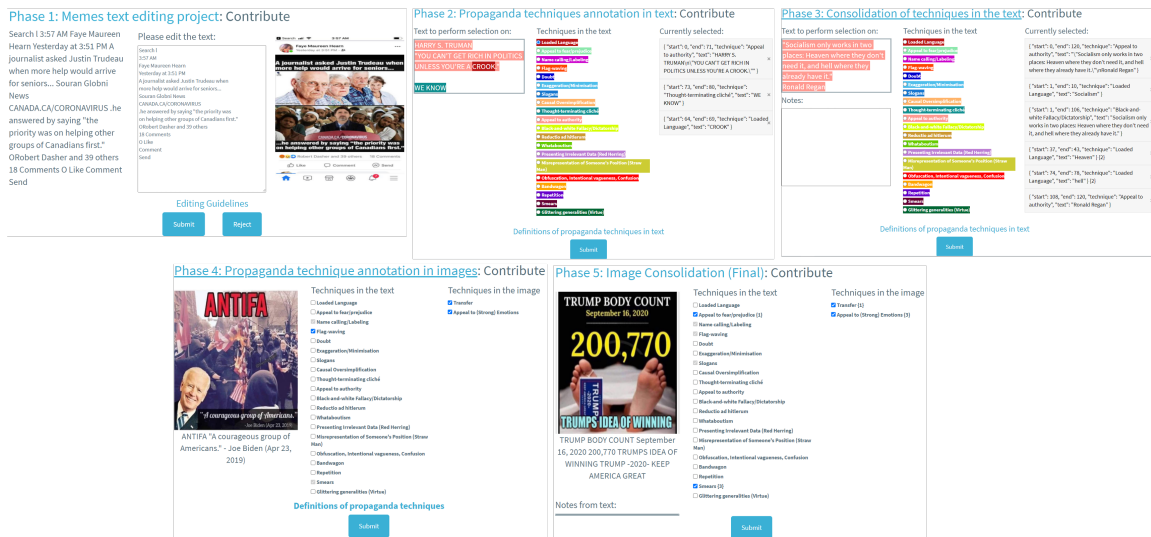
Phase 1: Memes text editing project: Contribute

Search | 3:57 AM Faye Maureen Hearn Yesterday at 3:51 PM A journalist asked Justin Trudeau when more help would arrive for seniors... Souran Globni News CANADA.CA/CORONAVIRUS .he answered by saying "the priority was on helping other groups of Canadians first." ORobert Dasher and 39 others 18 Comments O Like Comment Send

Please edit the text:

Search I
3:57 AM
Faye Maureen Hearn
Yesterday at 3:51 PM
A journalist asked Justin Trudeau when more help would arrive for seniors...
Souran Globni News
CANADA.CA/CORONAVIRUS
.he answered by saying "the priority was on helping other groups of Canadians first."
ORobert Dasher and 39 others
18 Comments
O Like
Comment
Send

Faye Maureen Hearn
A journalist asked Justin Trudeau when more help would arrive for seniors...
he answered by saying "the priority was on helping other groups of Canadians first."

Editing Guidelines

Submit Reject

Phase 2: Propaganda techniques annotation in text: Contribute

Text to perform selection on:
HARRY S. TRUMAN
"YOU CAN'T GET RICH IN POLITICS UNLESS YOU'RE A CROOK."
WE KNOW

Techniques in the text
Loaded Language
Appeal to fear/prejudice
Name calling/Labeling
Flag-waving
Doubt
Exaggeration/Minimisation
Slogans
Causal Oversimplification
Thought-terminating cliché
Appeal to authority
Black-and-white Fallacy/Dictatorship
Reductio ad hitlerum
Whataboutism
Presenting Irrelevant Data (Red Herring)
Misrepresentation of Someone's Position (Straw Man)
Obfuscation, Intentional vagueness, Confusion
Bandwagon
Repetition
Smears
Glittering generalities (Virtue)

Currently selected:
{ "start": 0, "end": 71, "technique": "Appeal to authority", "text": "HARRY S. TRUMAN\n"YOU CAN'T GET RICH IN POLITICS UNLESS YOU'RE A CROOK."" }
{ "start": 73, "end": 80, "technique": "Thought-terminating cliché", "text": "WE KNOW" }
{ "start": 64, "end": 69, "technique": "Loaded Language", "text": "CROOK" }

Definitions of propaganda techniques in text

Submit

Phase 3: Consolidation of techniques in the text: Contribute

Text to perform selection on:
"Socialism only works in two places: Heaven where they don't need it, and hell where they already have it."
Ronald Regan

Notes:

Techniques in the text
Loaded Language
Appeal to fear/prejudice
Name calling/Labeling
Flag-waving
Doubt
Exaggeration/Minimisation
Slogans
Causal Oversimplification
Thought-terminating cliché
Appeal to authority
Black-and-white Fallacy/Dictatorship
Reductio ad hitlerum
Whataboutism
Presenting Irrelevant Data (Red Herring)
Misrepresentation of Someone's Position (Straw Man)
Obfuscation, Intentional vagueness, Confusion
Bandwagon
Repetition
Smears
Glittering generalities (Virtue)

Currently selected:
{ "start": 0, "end": 120, "technique": "Appeal to authority", "text": "Socialism only works in two places: Heaven where they don't need it, and hell where they already have it."\nRonald Regan" }
{ "start": 1, "end": 10, "technique": "Loaded Language", "text": "Socialism" }
{ "start": 1, "end": 106, "technique": "Black-and-white Fallacy/Dictatorship", "text": "Socialism only works in two places: Heaven where they don't need it, and hell where they already have it." }
{ "start": 37, "end": 43, "technique": "Loaded Language", "text": "Heaven" } (2)
{ "start": 74, "end": 78, "technique": "Loaded Language", "text": "hell" } (2)
{ "start": 108, "end": 120, "technique": "Appeal to authority", "text": "Ronald Regan" }

Definitions of propaganda techniques in text

Submit

Phase 4: Propaganda technique annotation in images: Contribute

ANTIFA
"A courageous group of Americans."
Joe Biden (Apr 23, 2019)

ANTIFA "A courageous group of Americans." - Joe Biden (Apr 23, 2019)

Techniques in the text
Loaded Language
Appeal to fear/prejudice
Name calling/Labeling
Flag-waving
Doubt
Exaggeration/Minimisation
Slogans
Causal Oversimplification
Thought-terminating cliché
Appeal to authority
Black-and-white Fallacy/Dictatorship
Reductio ad hitlerum
Whataboutism
Presenting Irrelevant Data (Red Herring)
Misrepresentation of Someone's Position (Straw Man)
Obfuscation, Intentional vagueness, Confusion
Bandwagon
Repetition
Smears
Glittering generalities (Virtue)

Techniques in the image
Transfer
Appeal to (Strong) Emotions

Definitions of propaganda techniques

Submit

Phase 5: Image Consolidation (Final): Contribute

TRUMP BODY COUNT
September 16, 2020
200,770
TRUMP
TRUMPS IDEA OF WINNING

TRUMP BODY COUNT September 16, 2020 200,770 TRUMPS IDEA OF WINNING TRUMP -2020- KEEP AMERICA GREAT

Notes from text:

Techniques in the text
Loaded Language
Appeal to fear/prejudice (1)
Name calling/Labeling
Flag-waving
Doubt
Exaggeration/Minimisation
Slogans
Causal Oversimplification
Thought-terminating cliché
Appeal to authority
Black-and-white Fallacy/Dictatorship
Reductio ad hitlerum
Whataboutism
Presenting Irrelevant Data (Red Herring)
Misrepresentation of Someone's Position (Straw Man)
Obfuscation, Intentional vagueness, Confusion
Bandwagon
Repetition
Smears (3)
Glittering generalities (Virtue)

Techniques in the image
Transfer (1)
Appeal to (Strong) Emotions (3)

Submit